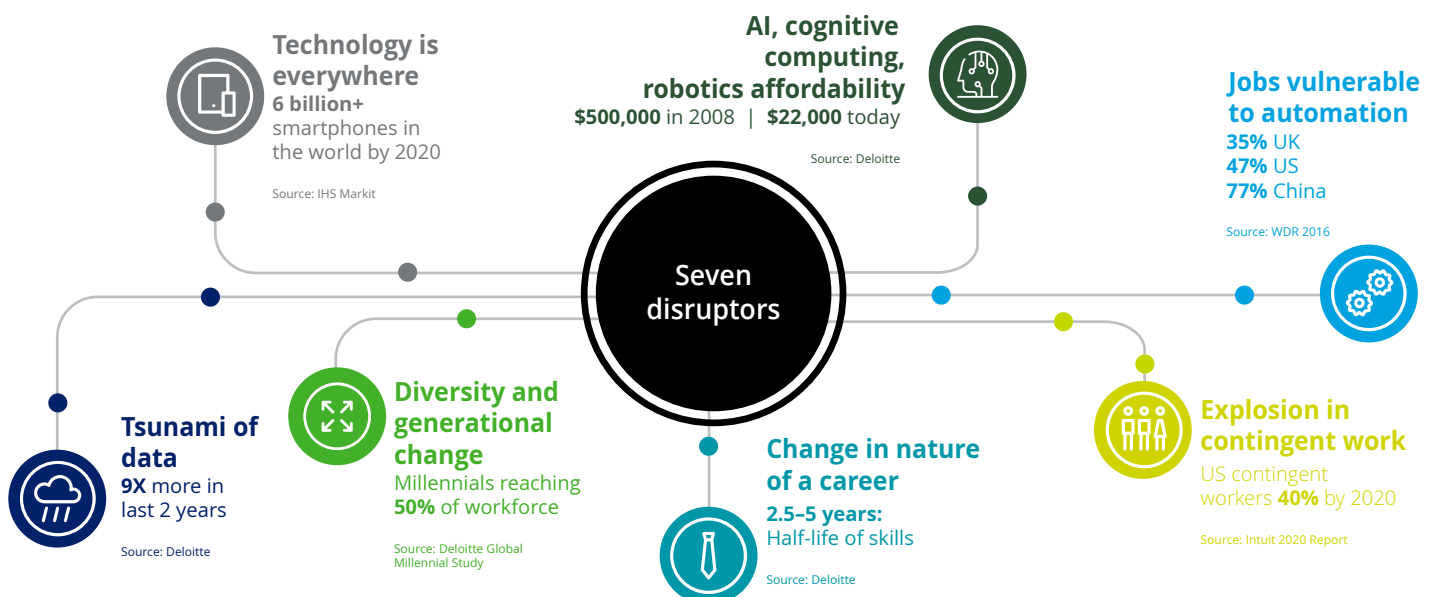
Technology is everywhere
6 billion+ smartphones in the world by 2020

Source: IHS Markit

AI, cognitive computing, robotics affordability
$500,000 in 2008 | $22,000 today

Source: Deloitte

Jobs vulnerable to automation
35% UK
47% US
77% China

Source: WDR 2016

Seven disruptors

Tsunami of data
9X more in last 2 years

Source: Deloitte

Diversity and generational change
Millennials reaching 50% of workforce

Source: Deloitte Global Millennial Study

Change in nature of a career
2.5–5 years: Half-life of skills

Source: Deloitte

Explosion in contingent work
US contingent workers 40% by 2020

Source: Intuit 2020 Report